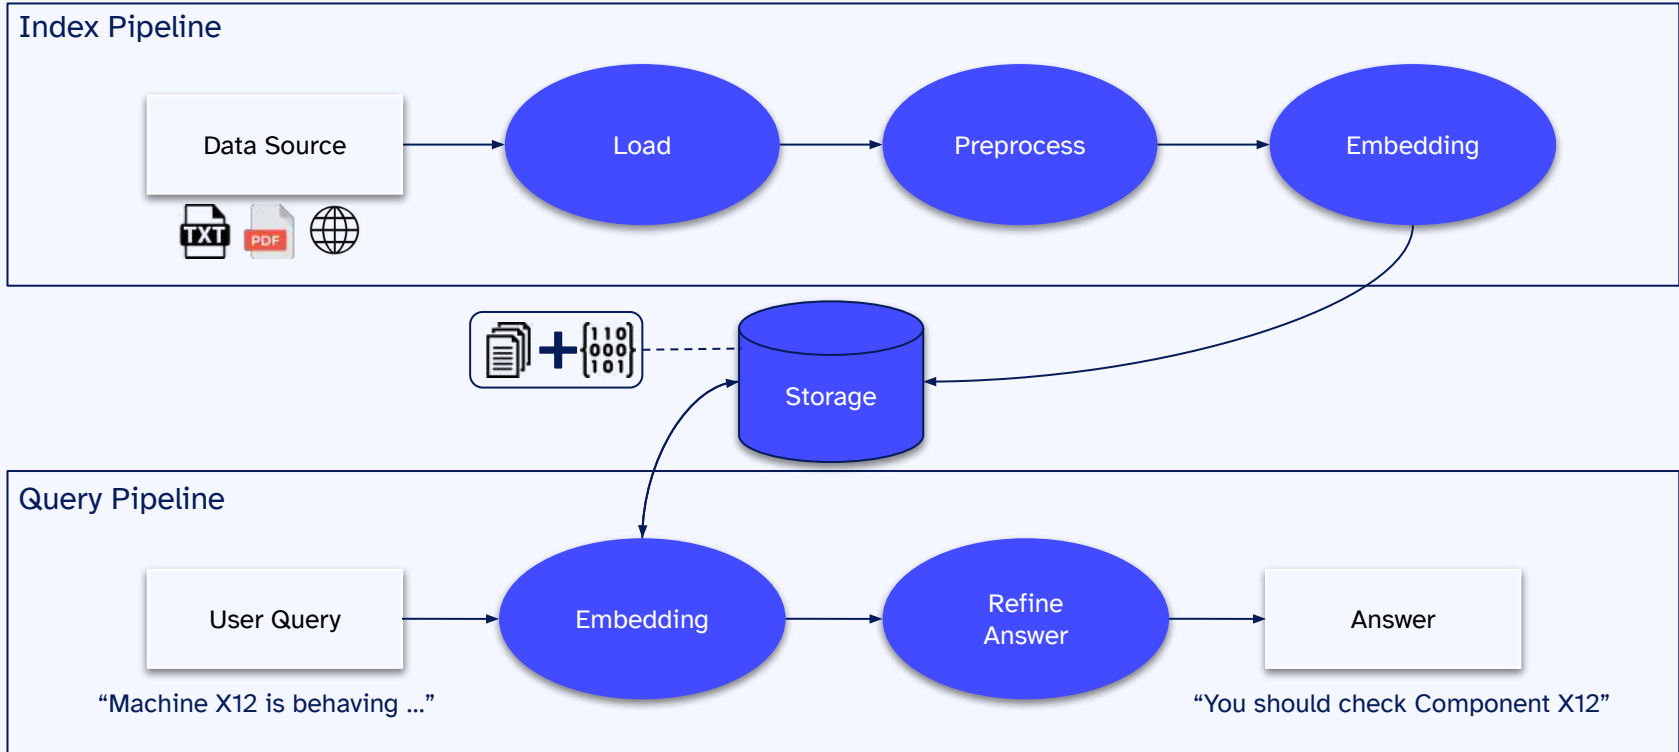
Index Pipeline

Data Source

TXT PDF

Load

Preprocess

Embedding

110
000
101

Storage

Query Pipeline

User Query

"Machine X12 is behaving ..."

Embedding

Refine Answer

Answer

"You should check Component X12"